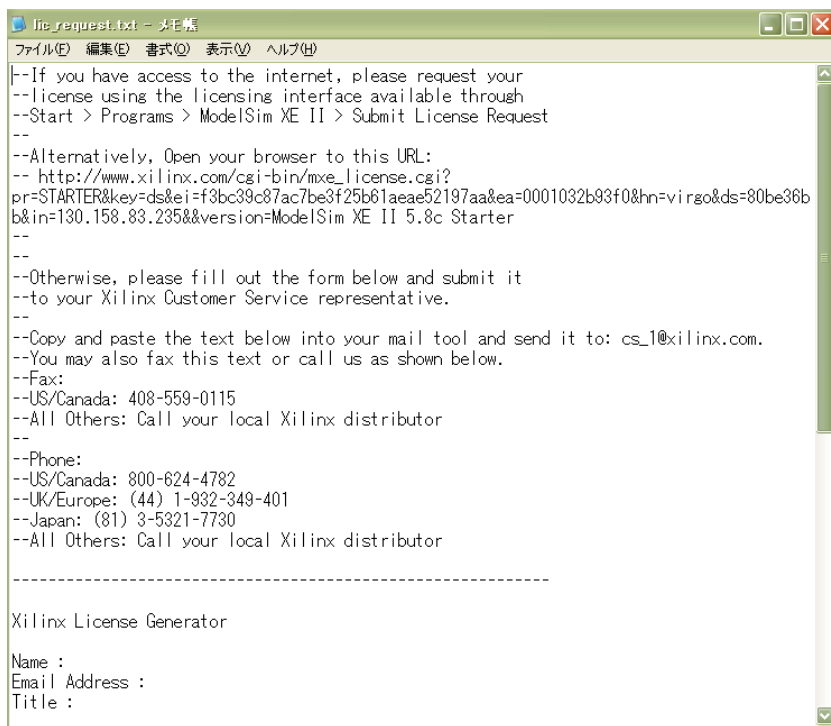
lic_request.txt - メモ帳
ファイル(F) 編集(E) 書式(O) 表示(V) ヘルプ(H)

--If you have access to the internet, please request your
--license using the licensing interface available through
--Start > Programs > ModelSim XE II > Submit License Request
--
--Alternatively, Open your browser to this URL:
-- http://www.xilinx.com/cgi-bin/mxe_license.cgi?pr=STARTER&key=ds&ei=f3bc39c87ac7be3f25b61aeae52197aa&ea=0001032b93f0&hn=virgo&ds=80be36bb&in=130.158.83.235&&version=ModelSim XE II 5.8c Starter
--
--
--Otherwise, please fill out the form below and submit it
--to your Xilinx Customer Service representative.
--
--Copy and paste the text below into your mail tool and send it to: cs_1@xilinx.com.
--You may also fax this text or call us as shown below.
--Fax:
--US/Canada: 408-559-0115
--All Others: Call your local Xilinx distributor
--
--Phone:
--US/Canada: 800-624-4782
--UK/Europe: (44) 1-932-349-401
--Japan: (81) 3-5321-7730
--All Others: Call your local Xilinx distributor

------------------------------------------------------------

Xilinx License Generator

Name :
Email Address :
Title :